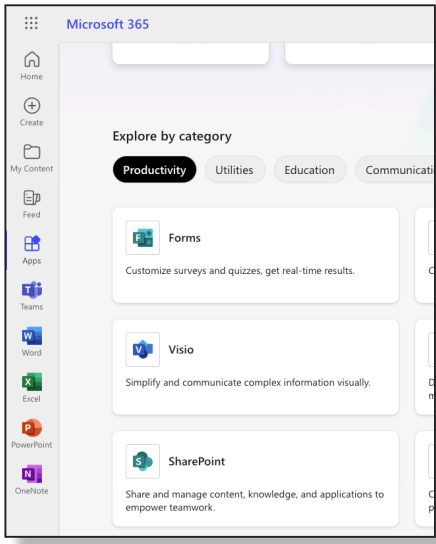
Microsoft 365

Home

Create

My Content

Feed

Apps

Teams

Word

Excel

PowerPoint

OneNote

Explore by category

Productivity Utilities Education Communicati

Forms

Customize surveys and quizzes, get real-time results.

Visio

Simplify and communicate complex information visually.

SharePoint

Share and manage content, knowledge, and applications to empower teamwork.